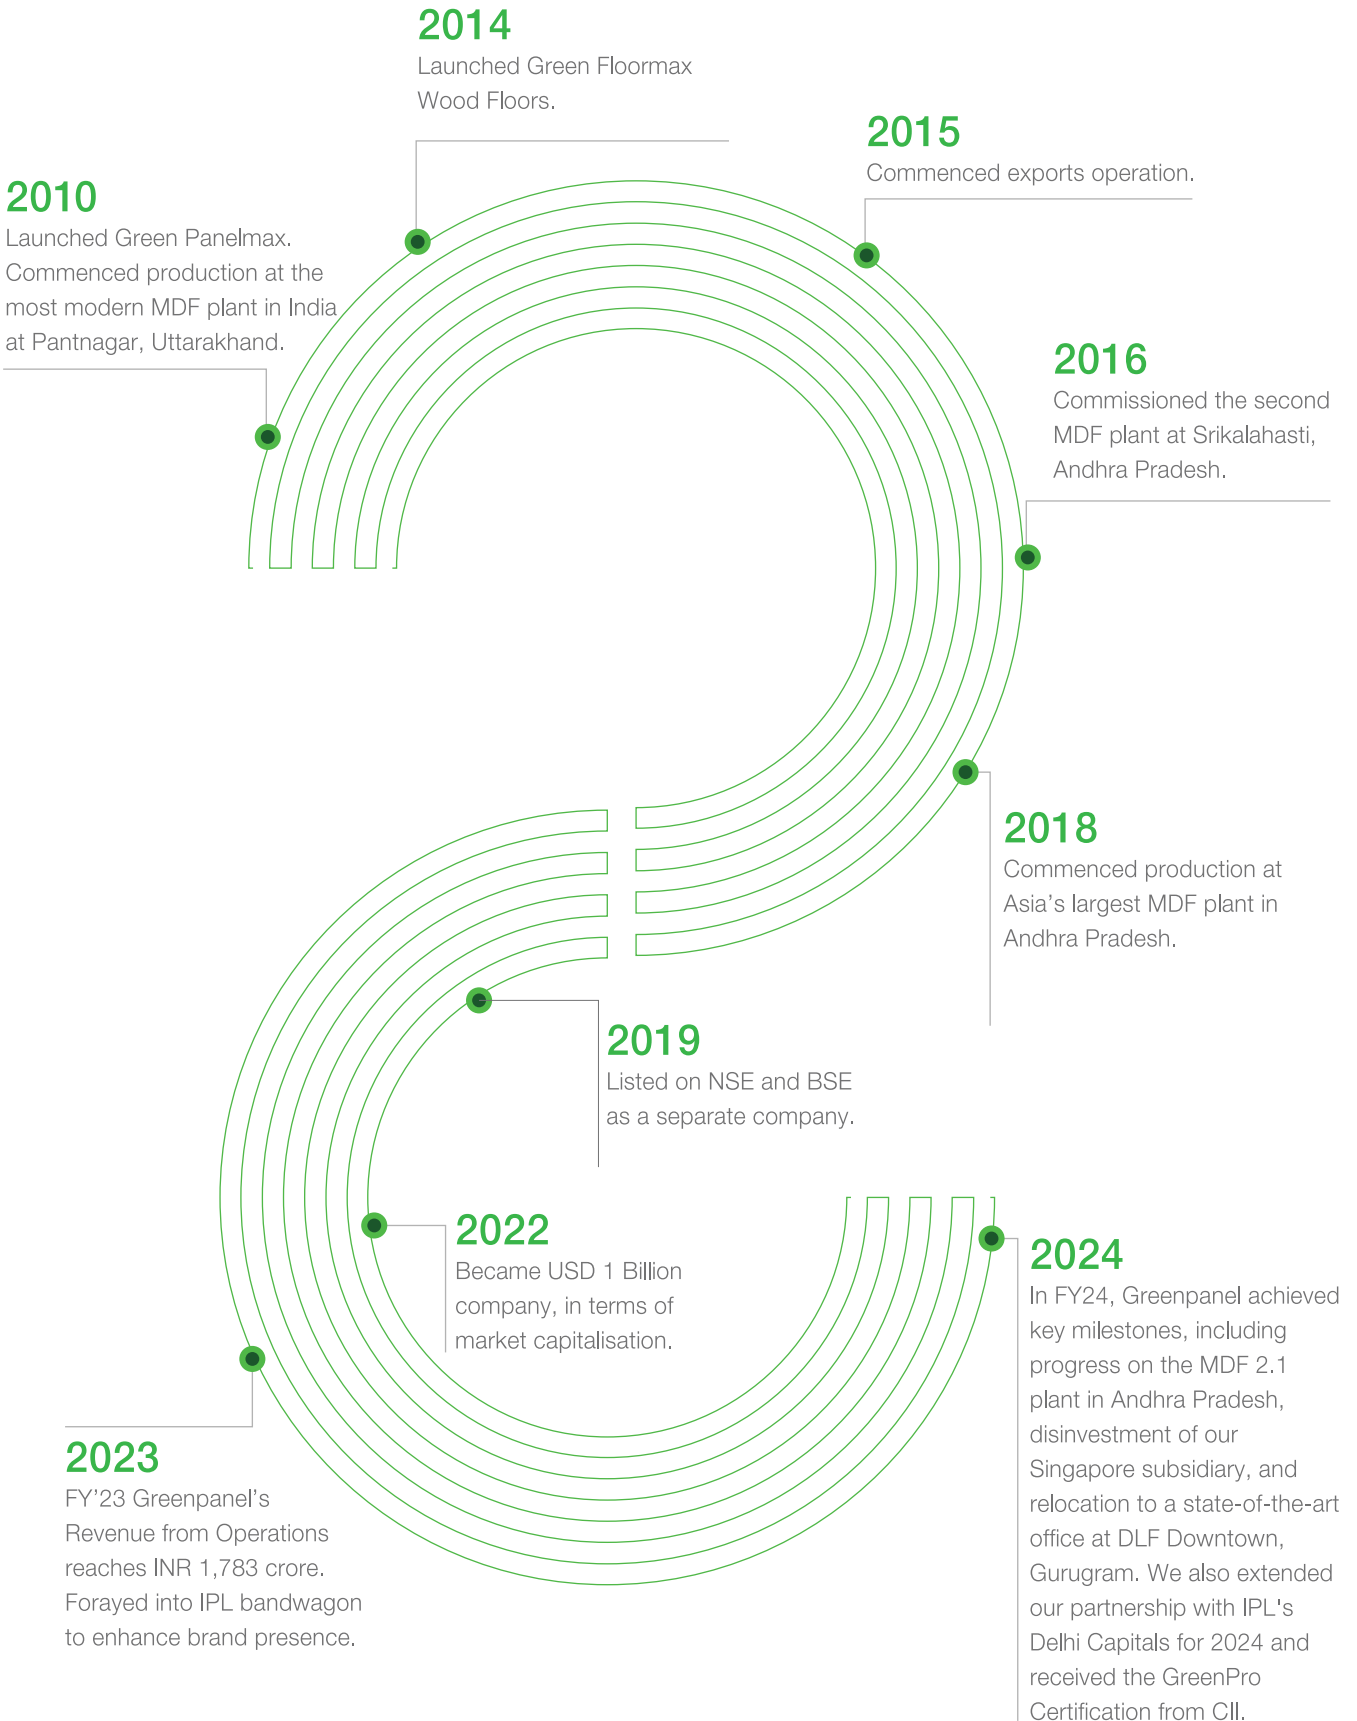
2014
Launched Green Floormax Wood Floors.

2015
Commenced exports operation.

2010
Launched Green Panelmax. Commenced production at the most modern MDF plant in India at Pantnagar, Uttarakhand.

2016
Commissioned the second MDF plant at Srikalahasti, Andhra Pradesh.

2018
Commenced production at Asia's largest MDF plant in Andhra Pradesh.

2019
Listed on NSE and BSE as a separate company.

2022
Became USD 1 Billion company, in terms of market capitalisation.

2024
In FY24, Greenpanel achieved key milestones, including progress on the MDF 2.1 plant in Andhra Pradesh, disinvestment of our Singapore subsidiary, and relocation to a state-of-the-art office at DLF Downtown, Gurugram. We also extended our partnership with IPL's Delhi Capitals for 2024 and received the GreenPro Certification from CII.

2023
FY'23 Greenpanel's Revenue from Operations reaches INR 1,783 crore. Forayed into IPL bandwagon to enhance brand presence.